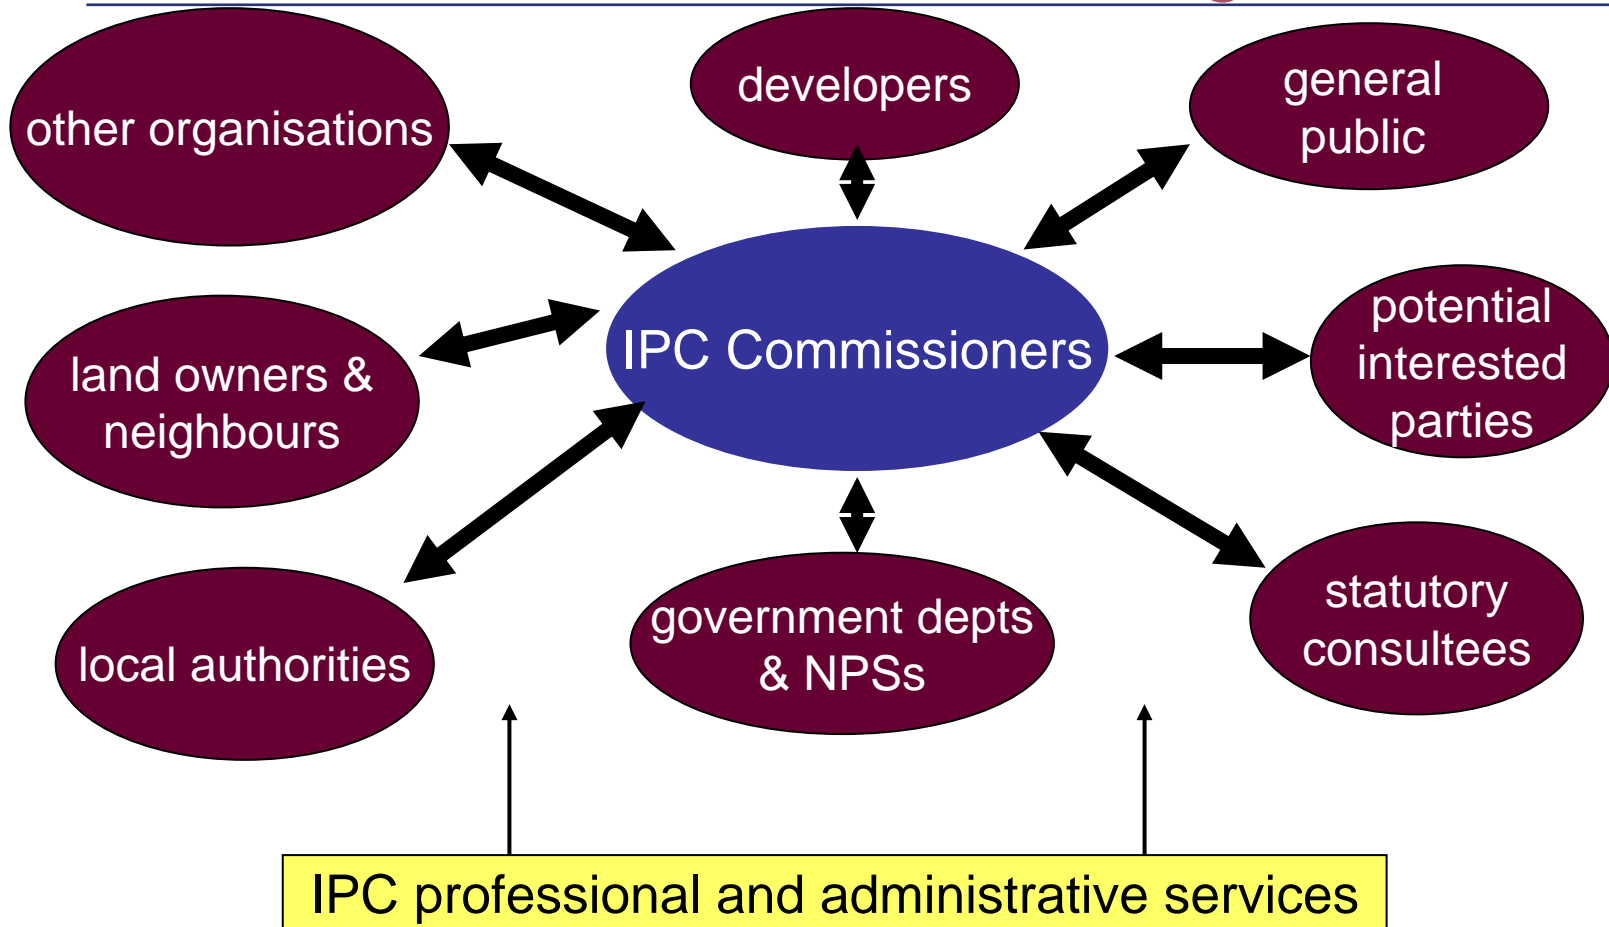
other organisations

developers

general public

land owners & neighbours

IPC Commissioners

potential interested parties

local authorities

government depts & NPSs

statutory consultees

IPC professional and administrative services